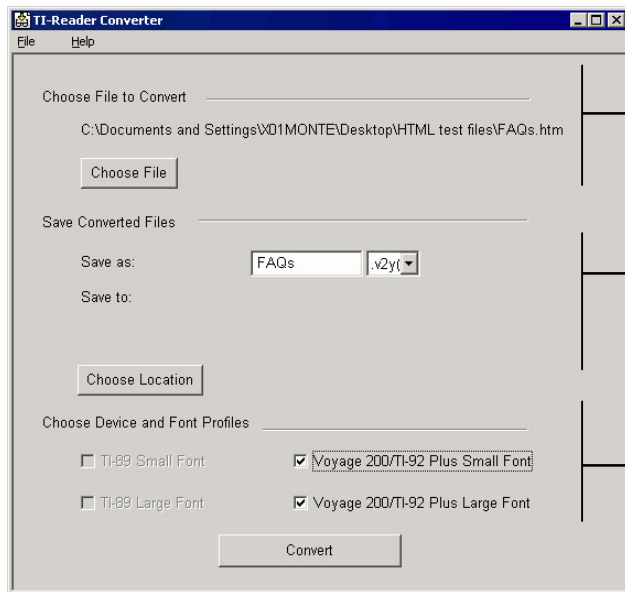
TI-Reader Converter

File Help

Choose File to Convert

C:\Documents and Settings\X01MONTE\Desktop\HTML test files\FAQs.htm

Choose File

Save Converted Files

Save as: FAQs .v2y(

Save to:

Choose Location

Choose Device and Font Profiles

TI-89 Small Font

Voyage 200/TI-92 Plus Small Font

TI-89 Large Font

Voyage 200/TI-92 Plus Large Font

Convert